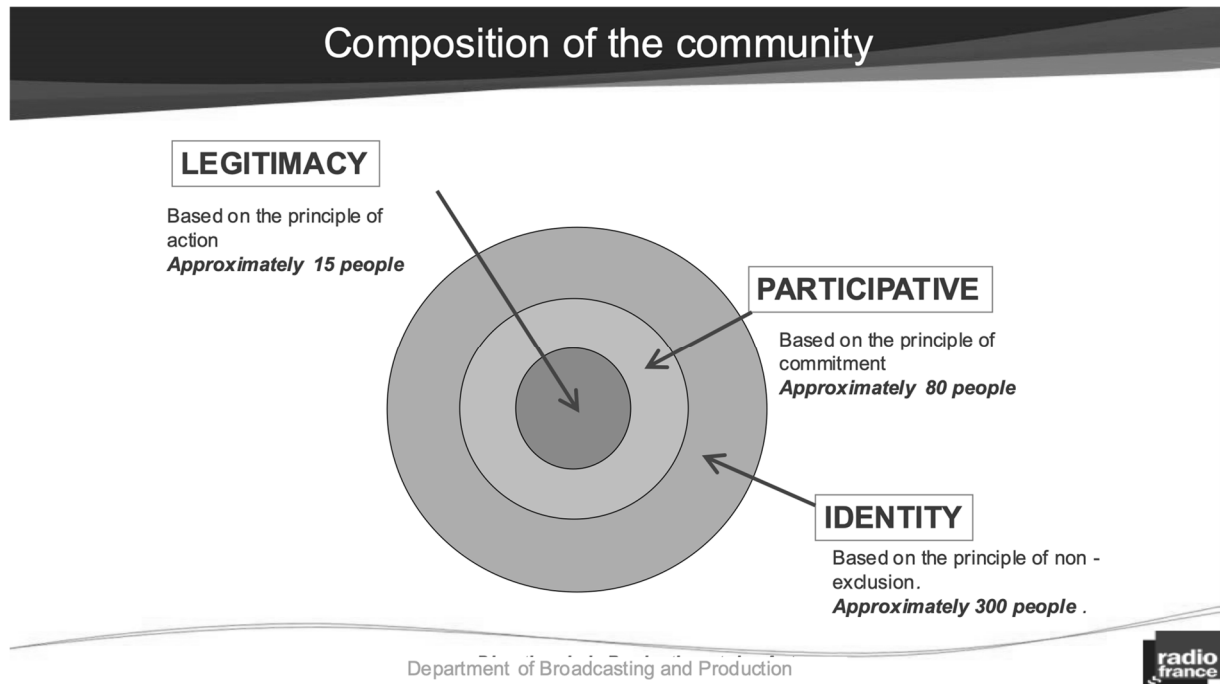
Composition of the community

LEGITIMACY

Based on the principle of action
***Approximately 15 people***

PARTICIPATIVE

Based on the principle of commitment
***Approximately 80 people***

IDENTITY

Based on the principle of non - exclusion.
***Approximately 300 people*** .

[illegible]
Department of Broadcasting and Production

radio france